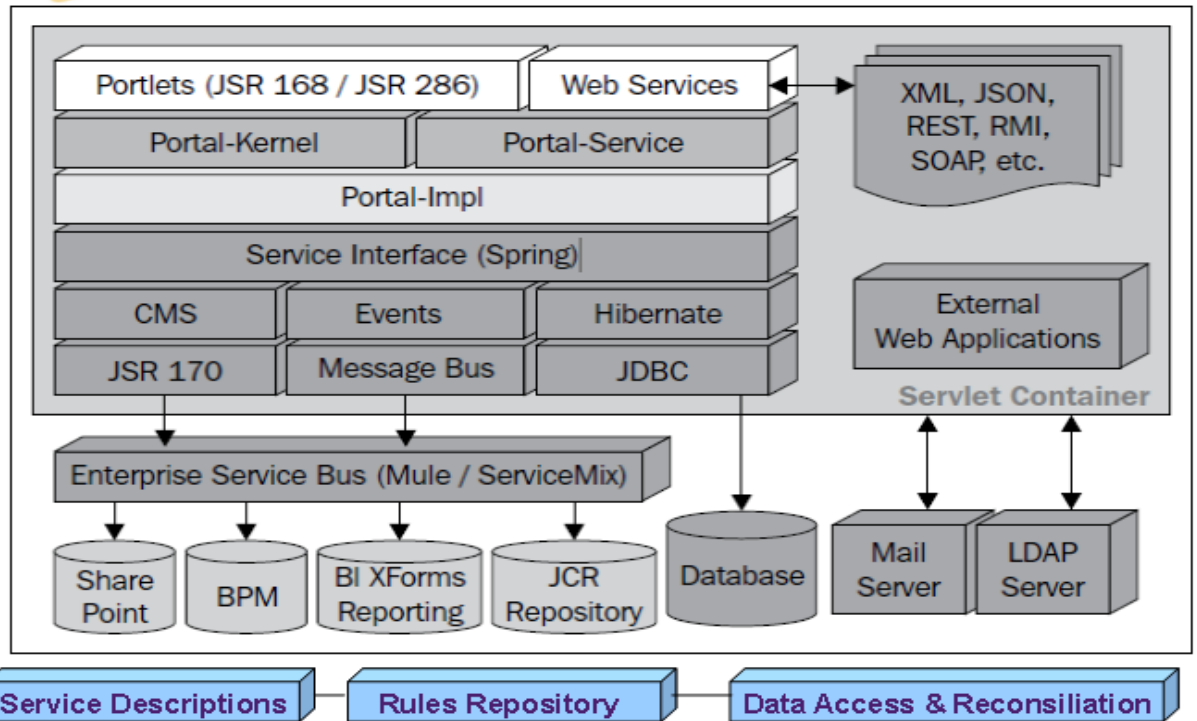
Portlets (JSR 168 / JSR 286)

Web Services

XML, JSON, REST, RMI, SOAP, etc.

Portal-Kernel

Portal-Service

Portal-Impl

Service Interface (Spring)

CMS

Events

Hibernate

JSR 170

Message Bus

JDBC

External Web Applications

Servlet Container

Enterprise Service Bus (Mule / ServiceMix)

Share Point

BPM

BI XForms Reporting

JCR Repository

Database

Mail Server

LDAP Server

Service Descriptions

Rules Repository

Data Access & Reconsiliation